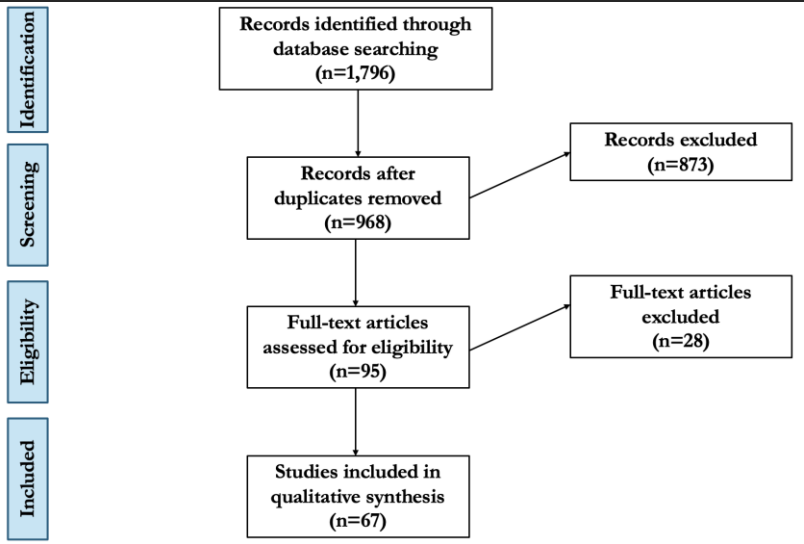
Identification

Records identified through database searching (n=1,796)

Screening

Records after duplicates removed (n=968)

Records excluded (n=873)

Eligibility

Full-text articles assessed for eligibility (n=95)

Full-text articles excluded (n=28)

Included

Studies included in qualitative synthesis (n=67)